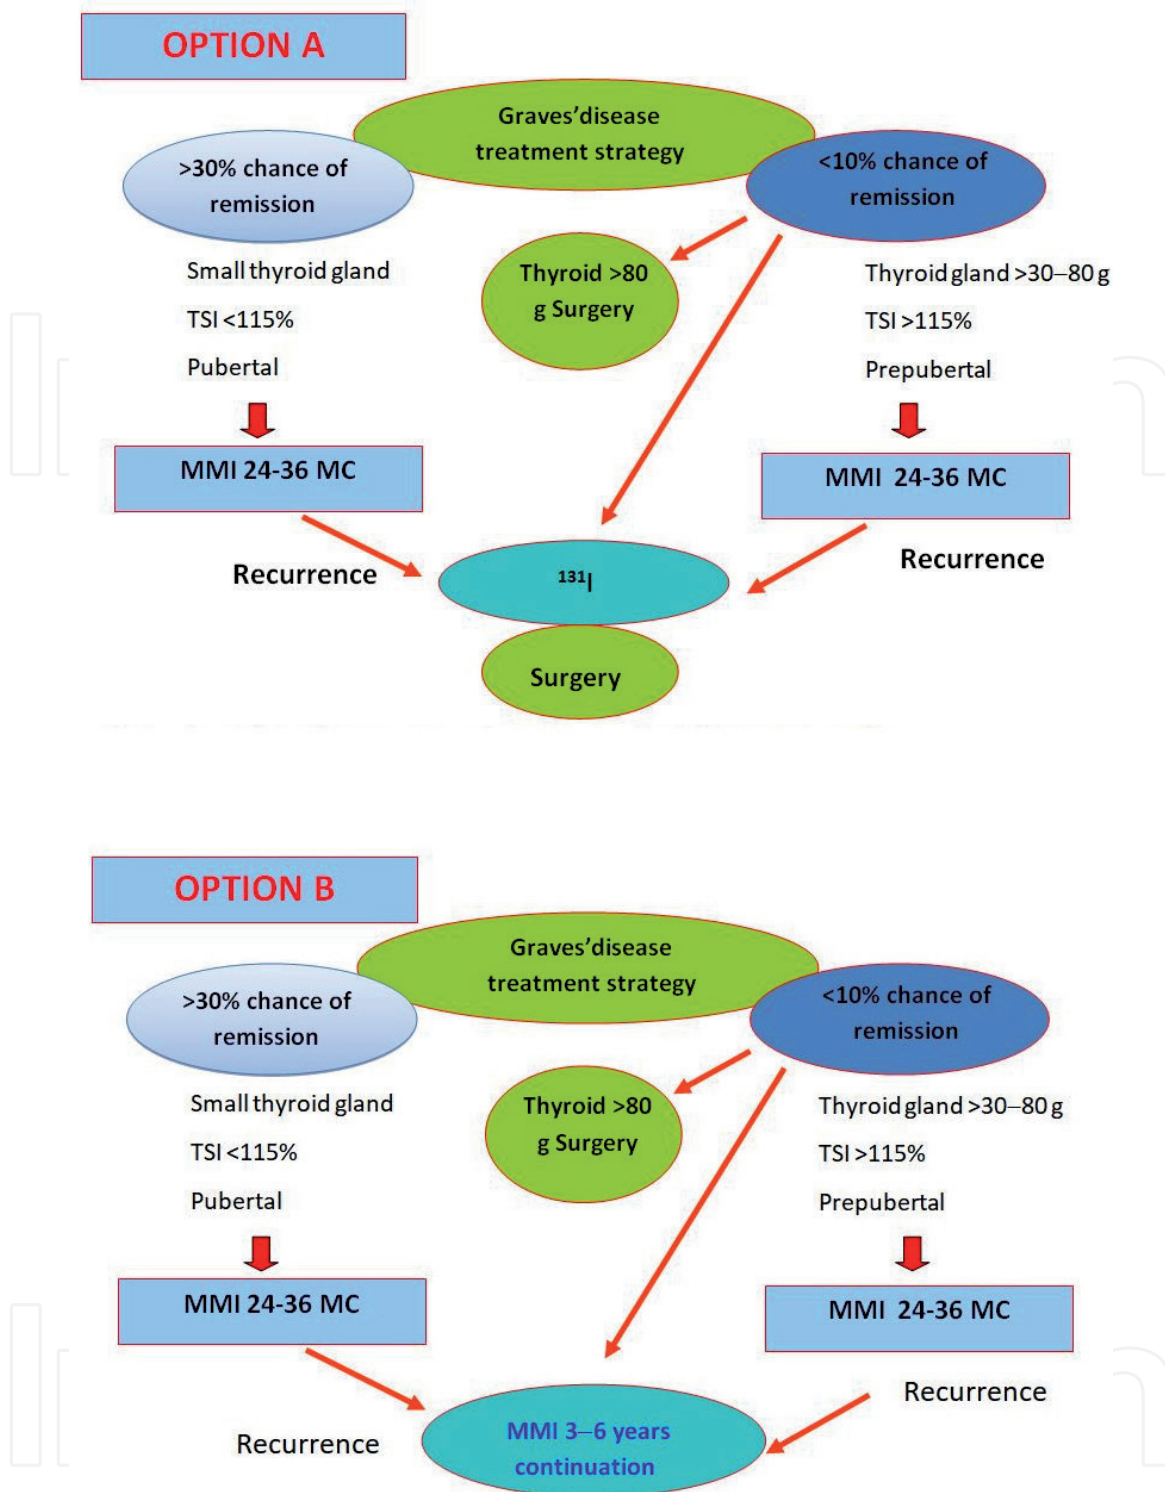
OPTION A

Graves'disease treatment strategy

>30% chance of remission

<10% chance of remission

Small thyroid gland

TSI <115%

Pubertal

Thyroid >80 g Surgery

Thyroid gland >30–80 g

TSI >115%

Prepubertal

MMI 24-36 MC

MMI 24-36 MC

Recurrence

$^{131}I$

Recurrence

Surgery

OPTION B

Graves'disease treatment strategy

>30% chance of remission

<10% chance of remission

Small thyroid gland

TSI <115%

Pubertal

Thyroid >80 g Surgery

Thyroid gland >30–80 g

TSI >115%

Prepubertal

MMI 24-36 MC

MMI 24-36 MC

Recurrence

Recurrence

MMI 3–6 years continuation